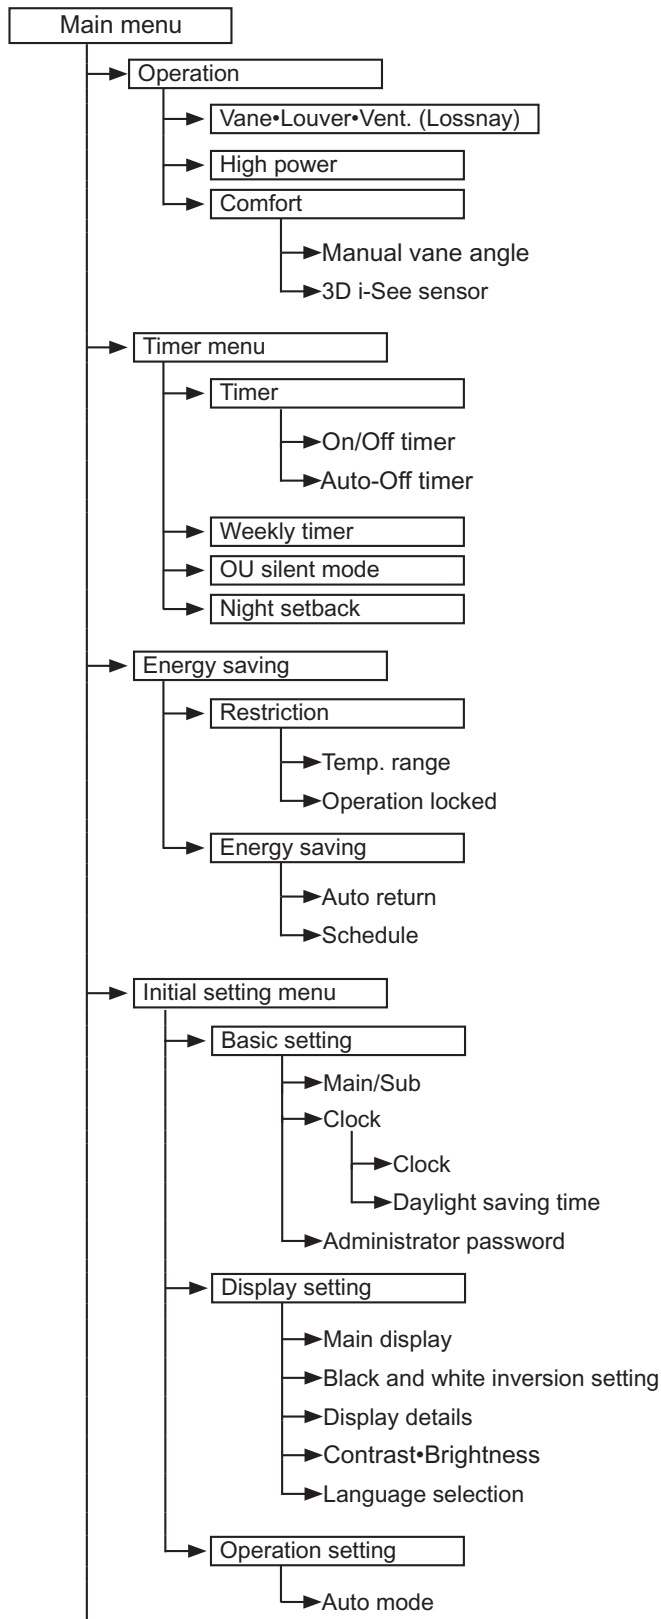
Main menu

Operation

Vane•Louver•Vent. (Lossnay)

High power

Comfort

Manual vane angle

3D i-See sensor

Timer menu

Timer

On/Off timer

Auto-Off timer

Weekly timer

OU silent mode

Night setback

Energy saving

Restriction

Temp. range

Operation locked

Energy saving

Auto return

Schedule

Initial setting menu

Basic setting

Main/Sub

Clock

Clock

Daylight saving time

Administrator password

Display setting

Main display

Black and white inversion setting

Display details

Contrast•Brightness

Language selection

Operation setting

Auto mode